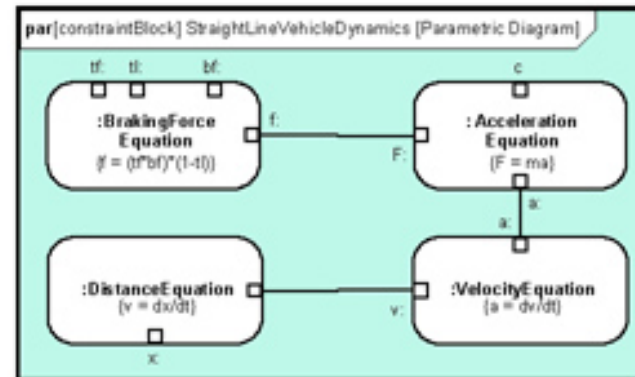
par[constraintBlock] StraightLineVehicleDynamics [Parametric Diagram]

tf: tl: bf:

:BrakingForce Equation
{f = (tf*bf)*(1-tl)}

f:

c

F:

: Acceleration Equation
{F = ma}

a:

a:

:DistanceEquation
{v = dx/dt}

x:

v:

:VelocityEquation
{a = dv/dt}